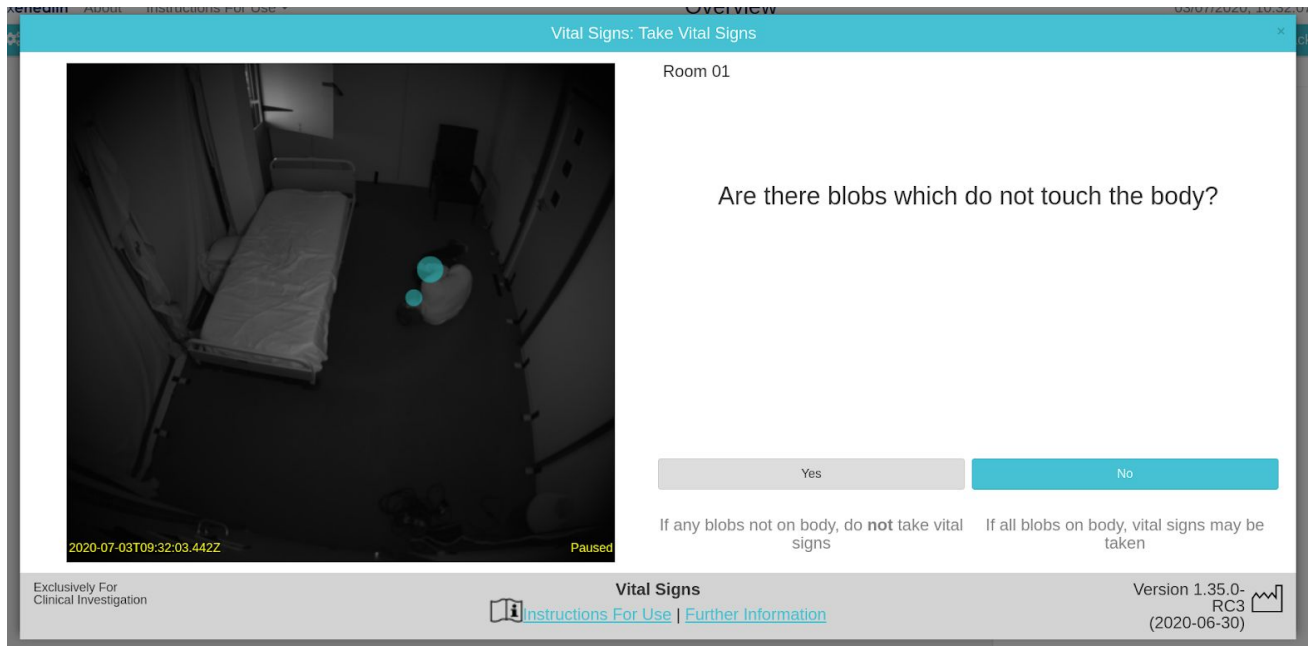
xenedin About Instructions For Use ▾ Overview 03/07/2020, 10:32:0

Vital Signs: Take Vital Signs

×

2020-07-03T09:32:03.442Z

Paused

Room 01

Are there blobs which do not touch the body?

Yes

No

If any blobs not on body, do **not** take vital signs

If all blobs on body, vital signs may be taken

Exclusively For Clinical Investigation

**Vital Signs**

Instructions For Use | Further Information

Version 1.35.0-RC3 (2020-06-30)